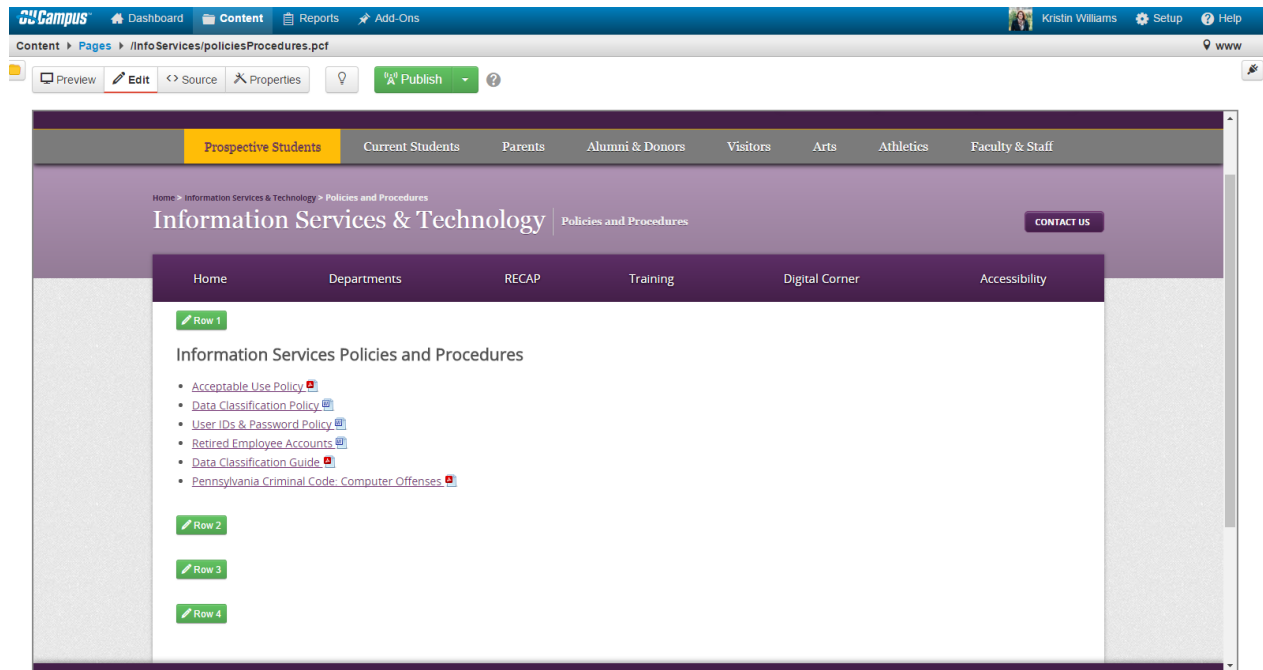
OUCampus Dashboard Content Reports Add-Ons Kristin Williams Setup Help

Content ▸ Pages ▸ /InfoServices/policiesProcedures.pcf www

Preview Edit Source Properties Publish

Prospective Students Current Students Parents Alumni & Donors Visitors Arts Athletics Faculty & Staff

Home > Information Services & Technology > Policies and Procedures

Information Services & Technology | Policies and Procedures

CONTACT US

Home Departments RECAP Training Digital Corner Accessibility

Row 1

Information Services Policies and Procedures

- Acceptable Use Policy
- Data Classification Policy
- User IDs & Password Policy
- Retired Employee Accounts
- Data Classification Guide
- Pennsylvania Criminal Code: Computer Offenses

Row 2

Row 3

Row 4